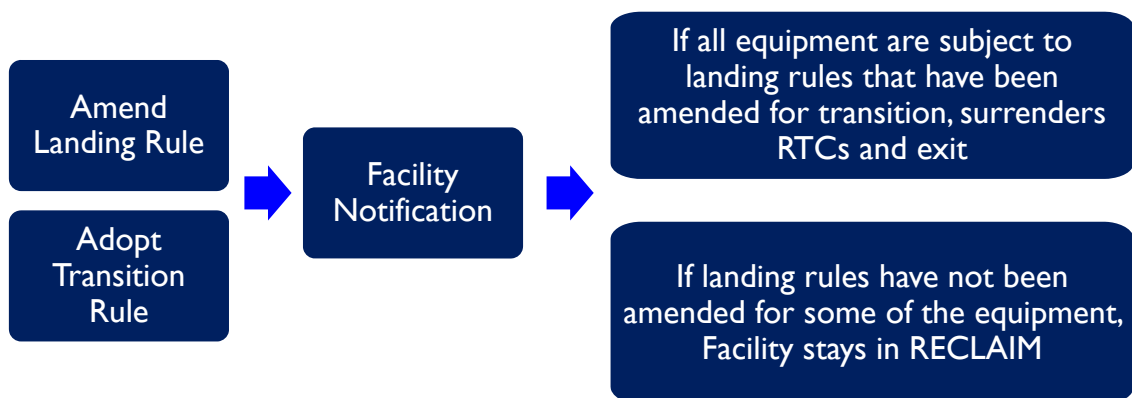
Amend Landing Rule

Adopt Transition Rule

Facility Notification

If all equipment are subject to landing rules that have been amended for transition, surrenders RTCs and exit

If landing rules have not been amended for some of the equipment, Facility stays in RECLAIM